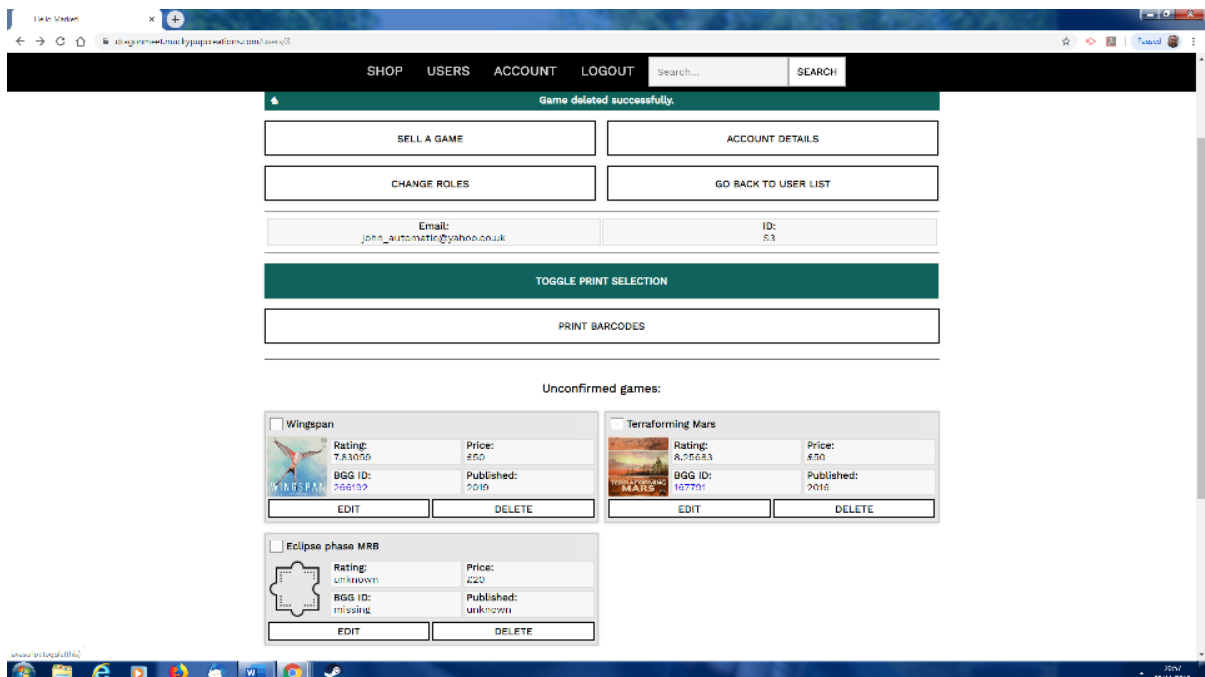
Table Market

SHOP USERS ACCOUNT LOGOUT Search... SEARCH

Game deleted successfully.

SELL A GAME

ACCOUNT DETAILS

CHANGE ROLES

GO BACK TO USER LIST

| Email: john_automatic@yahoo.co.uk | ID: 53 |
|---|---|

TOGGLE PRINT SELECTION

PRINT BARCODES

Unconfirmed games:

Wingspan

| Rating: 7.83059 | Price: £50 |
|---|---|
| BGG ID: 266192 | Published: 2019 |

WINGSPAN

EDIT DELETE

Terraforming Mars

| Rating: 8.25683 | Price: £50 |
|---|---|
| BGG ID: 167791 | Published: 2016 |

TERRAFORMING MARS

EDIT DELETE

Eclipse phase MRB

| Rating: unknown | Price: £20 |
|---|---|
| BGG ID: missing | Published: unknown |

EDIT DELETE